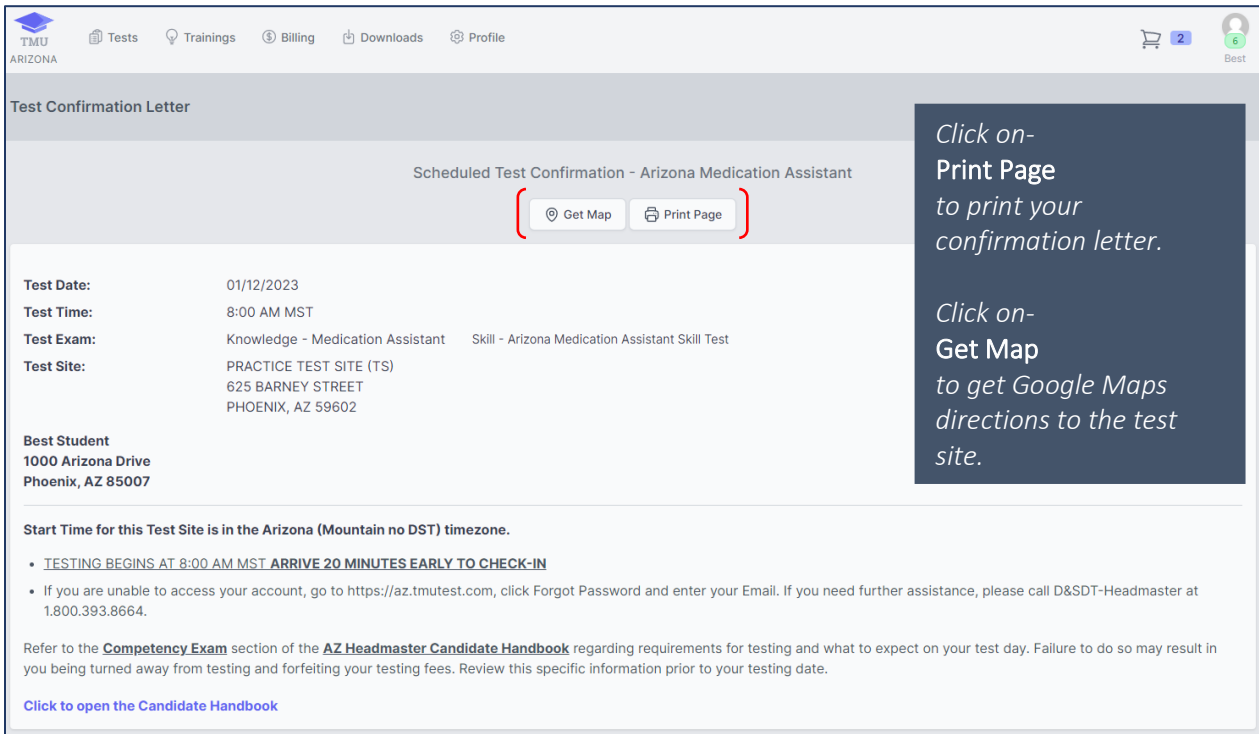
TMU
ARIZONA

Tests Trainings Billing Downloads Profile

2

6
Best

Test Confirmation Letter

Scheduled Test Confirmation - Arizona Medication Assistant

Get Map Print Page

Click on-
Print Page
to print your confirmation letter.

Click on-
Get Map
to get Google Maps directions to the test site.

| | |
|---|---|
| **Test Date:** | 01/12/2023 |
| **Test Time:** | 8:00 AM MST |
| **Test Exam:** | Knowledge - Medication Assistant Skill - Arizona Medication Assistant Skill Test |
| **Test Site:** | PRACTICE TEST SITE (TS) 625 BARNEY STREET PHOENIX, AZ 59602 |

**Best Student**
**1000 Arizona Drive**
**Phoenix, AZ 85007**

**Start Time for this Test Site is in the Arizona (Mountain no DST) timezone.**

- TESTING BEGINS AT 8:00 AM MST **ARRIVE 20 MINUTES EARLY TO CHECK-IN**
- If you are unable to access your account, go to https://az.tmutest.com, click Forgot Password and enter your Email. If you need further assistance, please call D&SDT-Headmaster at 1.800.393.8664.

Refer to the **Competency Exam** section of the **AZ Headmaster Candidate Handbook** regarding requirements for testing and what to expect on your test day. Failure to do so may result in you being turned away from testing and forfeiting your testing fees. Review this specific information prior to your testing date.

**Click to open the Candidate Handbook**